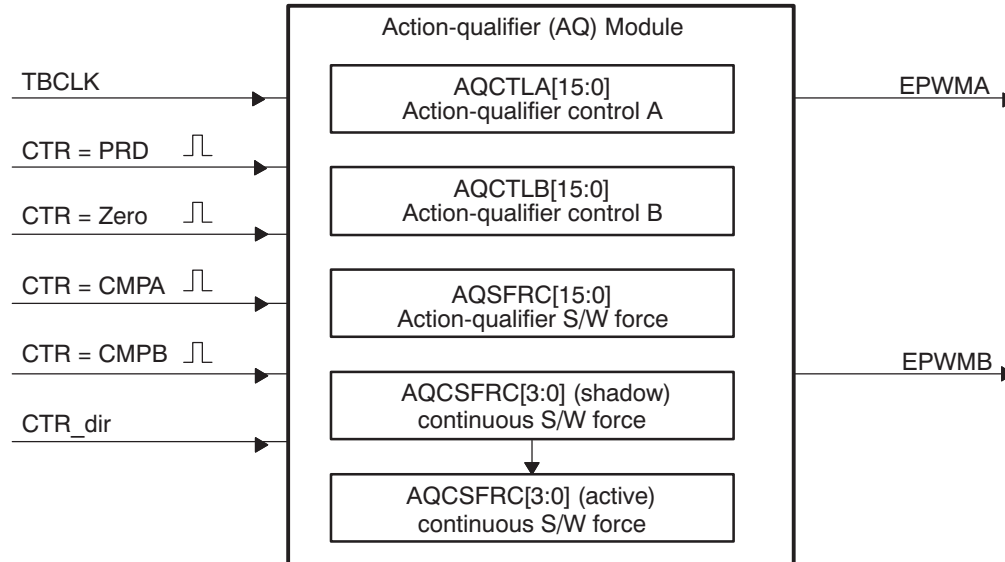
Action-qualifier (AQ) Module

TBCLK

CTR = PRD

CTR = Zero

CTR = CMPA

CTR = CMPB

CTR_dir

AQCTLA[15:0]
Action-qualifier control A

AQCTLB[15:0]
Action-qualifier control B

AQSFRC[15:0]
Action-qualifier S/W force

AQCSFRC[3:0] (shadow)
continuous S/W force

AQCSFRC[3:0] (active)
continuous S/W force

EPWMA

EPWMB